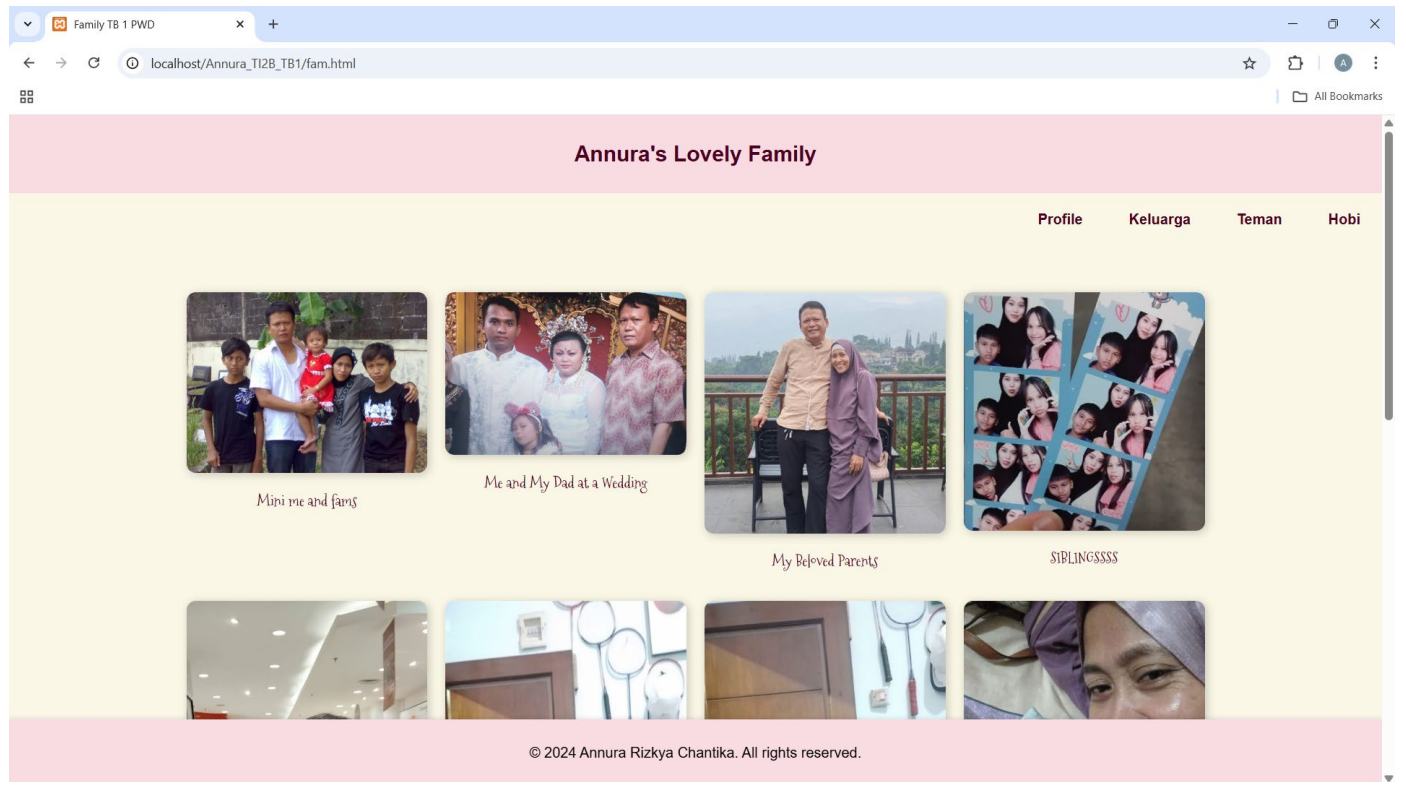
Family TB 1 PWD

localhost/Annura_TI2B_TB1/fam.html

All Bookmarks

Annura's Lovely Family

Profile Keluarga Teman Hobi

Mini me and fams

Me and My Dad at a Wedding

My Beloved Parents

SIBLINGSSSS

© 2024 Annura Rizkya Chantika. All rights reserved.